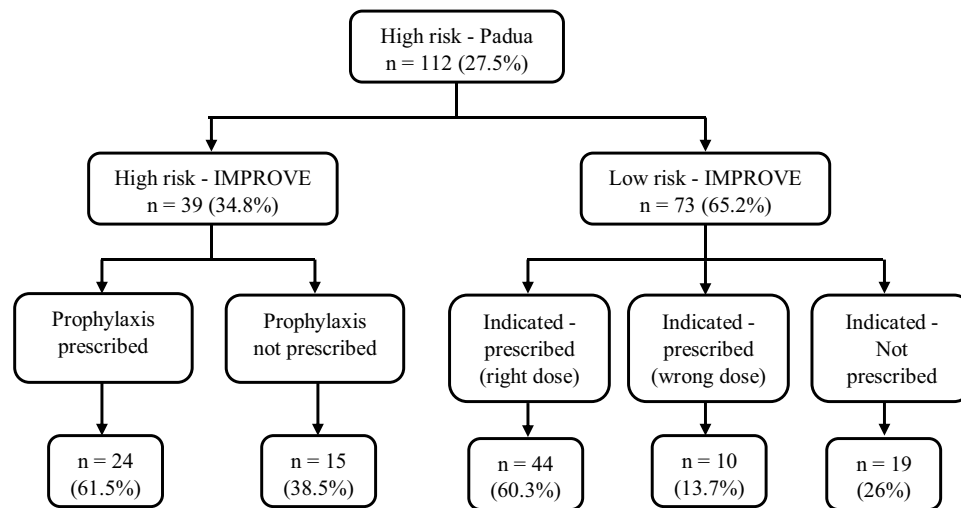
High risk - Padua
n = 112 (27.5%)

High risk - IMPROVE
n = 39 (34.8%)

Low risk - IMPROVE
n = 73 (65.2%)

Prophylaxis prescribed

Prophylaxis not prescribed

Indicated - prescribed (right dose)

Indicated - prescribed (wrong dose)

Indicated - Not prescribed

n = 24
(61.5%)

n = 15
(38.5%)

n = 44
(60.3%)

n = 10
(13.7%)

n = 19
(26%)